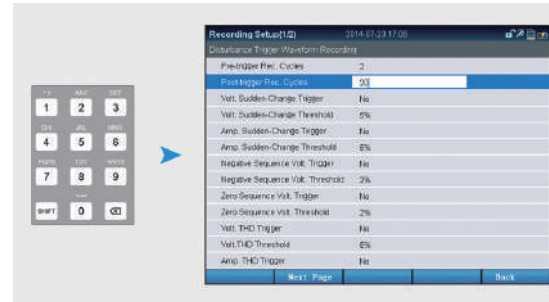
+-%  ABC  DEF
1  2  3
GHI  JKL  MNO
4  5  6
PQRS  TUV  WXYZ
7  8  9
SHIFT  0

Recording Setup(1/2)  2014-07-23 17:00
Disturbance Trigger Waveform Recording

| | |
|---|---|
| Pre-trigger Rec. Cycles | 2 |
| Post-trigger Rec. Cycles | 30 |
| Volt. Sudden-Change Trigger | No |
| Volt. Sudden-Change Threshold | 5% |
| Amp. Sudden-Change Trigger | No |
| Amp. Sudden-Change Threshold | 8% |
| Negative Sequence Volt. Trigger | No |
| Negative Sequence Volt. Threshold | 2% |
| Zero Sequence Volt. Trigger | No |
| Zero Sequence Volt. Threshold | 2% |
| Volt. THD Trigger | No |
| Volt.THD Threshold | 8% |
| Amp. THD Trigger | No |

Next Page  Back